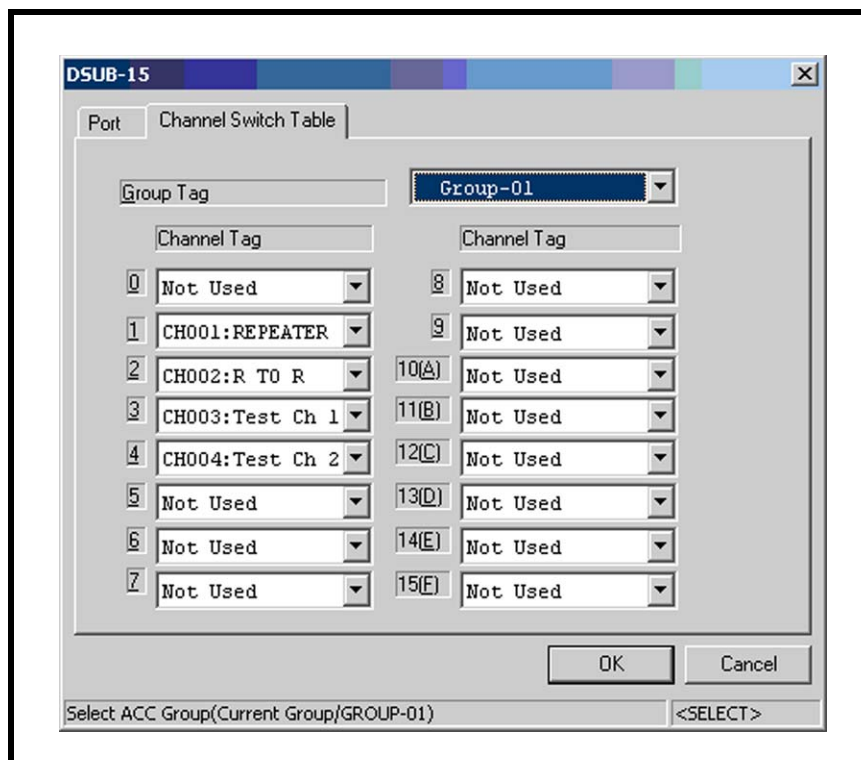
DSUB-15

Port | Channel Switch Table

Group Tag | Group-01

Channel Tag | Channel Tag

| | | | |
|---|---|---|---|
| 0 | Not Used | 8 | Not Used |
| 1 | CH001:REPEATER | 9 | Not Used |
| 2 | CH002:R TO R | 10(A) | Not Used |
| 3 | CH003:Test Ch 1 | 11(B) | Not Used |
| 4 | CH004:Test Ch 2 | 12(C) | Not Used |
| 5 | Not Used | 13(D) | Not Used |
| 6 | Not Used | 14(E) | Not Used |
| 7 | Not Used | 15(F) | Not Used |

OK | Cancel

Select ACC Group(Current Group/GROUP-01) | <SELECT>